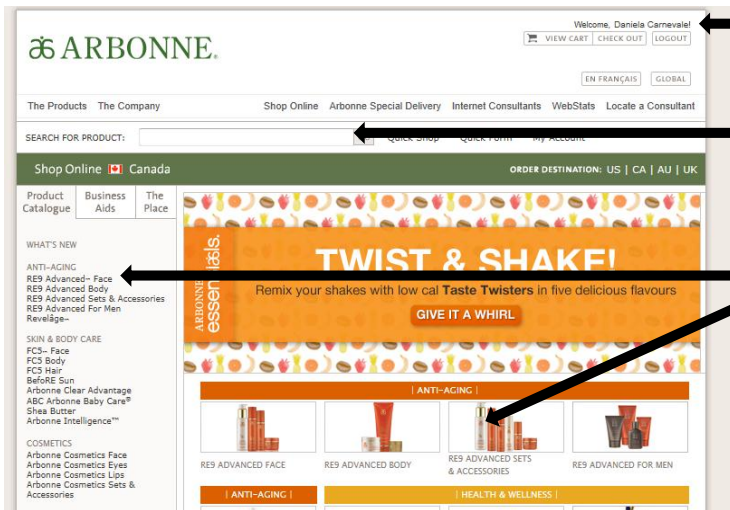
æ ARBONNE.

Welcome, Daniela Carnevale!

VIEW CART | CHECK OUT | LOGOUT

EN FRANÇAIS | GLOBAL

The Products The Company Shop Online Arbonne Special Delivery Internet Consultants WebStats Locate a Consultant

SEARCH FOR PRODUCT: Quick Shop Quick Form My Account

Shop Online Canada ORDER DESTINATION: US | CA | AU | UK

Product Catalogue | Business Aids | The Place

WHAT'S NEW

ANTI-AGING
RE9 Advanced® Face
RE9 Advanced Body
RE9 Advanced Sets & Accessories
RE9 Advanced For Men
Revelâge®

SKIN & BODY CARE
FC5® Face
FC5 Body
FC5 Hair
BefoRE Sun
Arbonne Clear Advantage
ABC Arbonne Baby Care®
Shea Butter
Arbonne Intelligence™

COSMETICS
Arbonne Cosmetics Face
Arbonne Cosmetics Eyes
Arbonne Cosmetics Lips
Arbonne Cosmetics Sets & Accessories

ARBONNE essentials

TWIST & SHAKE!
Remix your shakes with low cal Taste Twisters in five delicious flavours
GIVE IT A WHIRL

| ANTI-AGING |

RE9 ADVANCED FACE | RE9 ADVANCED BODY | RE9 ADVANCED SETS & ACCESSORIES | RE9 ADVANCED FOR MEN

| ANTI-AGING | | HEALTH & WELLNESS |